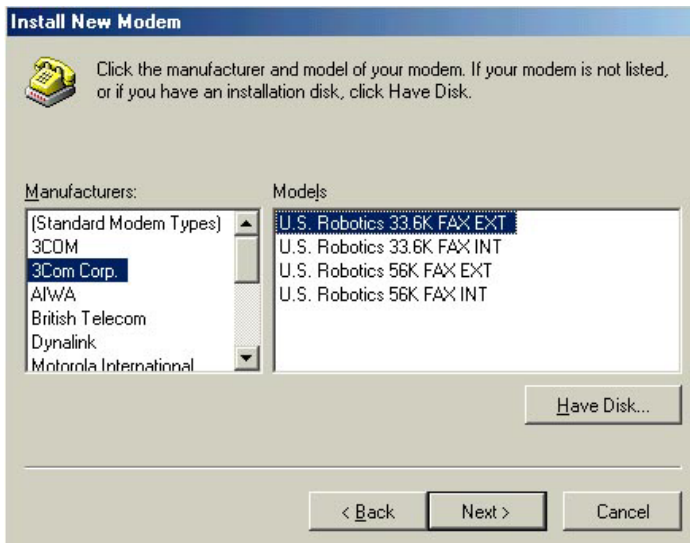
Install New Modem

Click the manufacturer and model of your modem. If your modem is not listed, or if you have an installation disk, click Have Disk.

Manufacturers:

(Standard Modem Types)
3COM
3Com Corp.
AIWA
British Telecom
Dynalink
Motorola International

Models

U.S. Robotics 33.6K FAX EXT
U.S. Robotics 33.6K FAX INT
U.S. Robotics 56K FAX EXT
U.S. Robotics 56K FAX INT

Have Disk...

< Back
Next >
Cancel